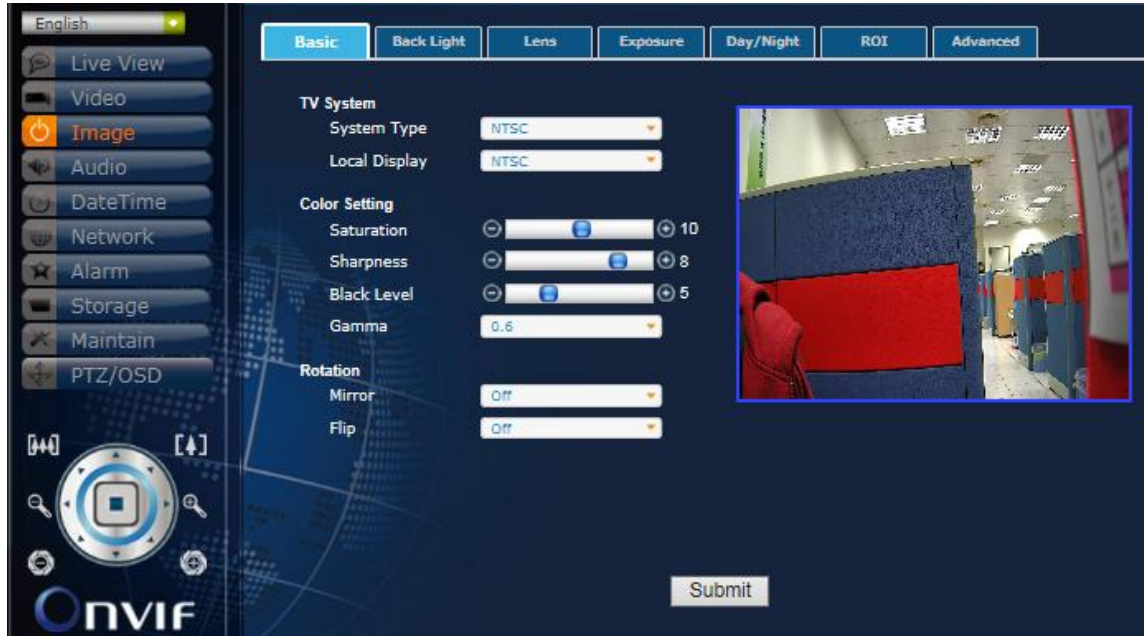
English

Live View
Video
Image
Audio
DateTime
Network
Alarm
Storage
Maintain
PTZ/OSD

ONVIF

Basic | Back Light | Lens | Exposure | Day/Night | ROI | Advanced

TV System
System Type NTSC
Local Display NTSC

Color Setting
Saturation 10
Sharpness 8
Black Level 5
Gamma 0.6

Rotation
Mirror Off
Flip Off

Submit